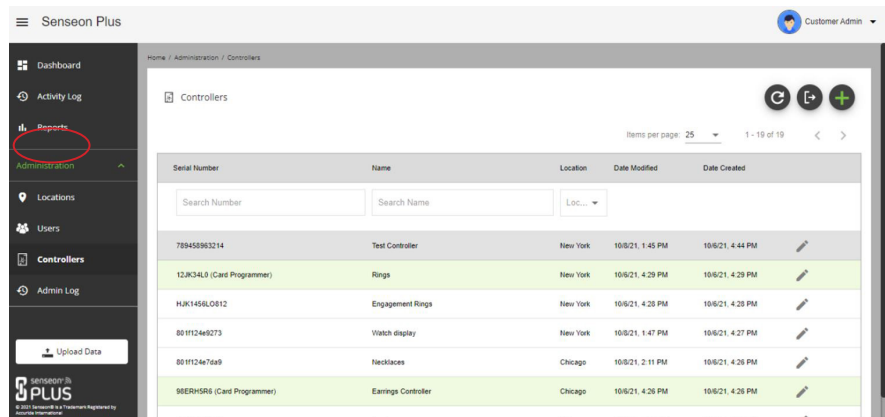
Senseon Plus

Customer Admin

Dashboard
Activity Log
Reports
Administration
Locations
Users
Controllers
Admin Log

Upload Data

senseon® PLUS
© 2021 Senseon® is a Trademark Registered by Accurate International

Home / Administration / Controllers

Controllers

Items per page: 25
1 - 19 of 19

| Serial Number | Name | Location | Date Modified | Date Created | |
|---|---|---|---|---|---|
| Search Number | Search Name | Loc... | | | |
| 789458963214 | Test Controller | New York | 10/8/21, 1:45 PM | 10/6/21, 4:44 PM | |
| 12JK34L0 (Card Programmer) | Rings | New York | 10/6/21, 4:29 PM | 10/6/21, 4:29 PM | |
| HJK1456LO812 | Engagement Rings | New York | 10/6/21, 4:28 PM | 10/6/21, 4:28 PM | |
| 801f124e9273 | Watch display | New York | 10/8/21, 1:47 PM | 10/6/21, 4:27 PM | |
| 801f124e7da9 | Necklaces | Chicago | 10/8/21, 2:11 PM | 10/6/21, 4:26 PM | |
| 98ERH5R6 (Card Programmer) | Earrings Controller | Chicago | 10/6/21, 4:26 PM | 10/6/21, 4:26 PM | |